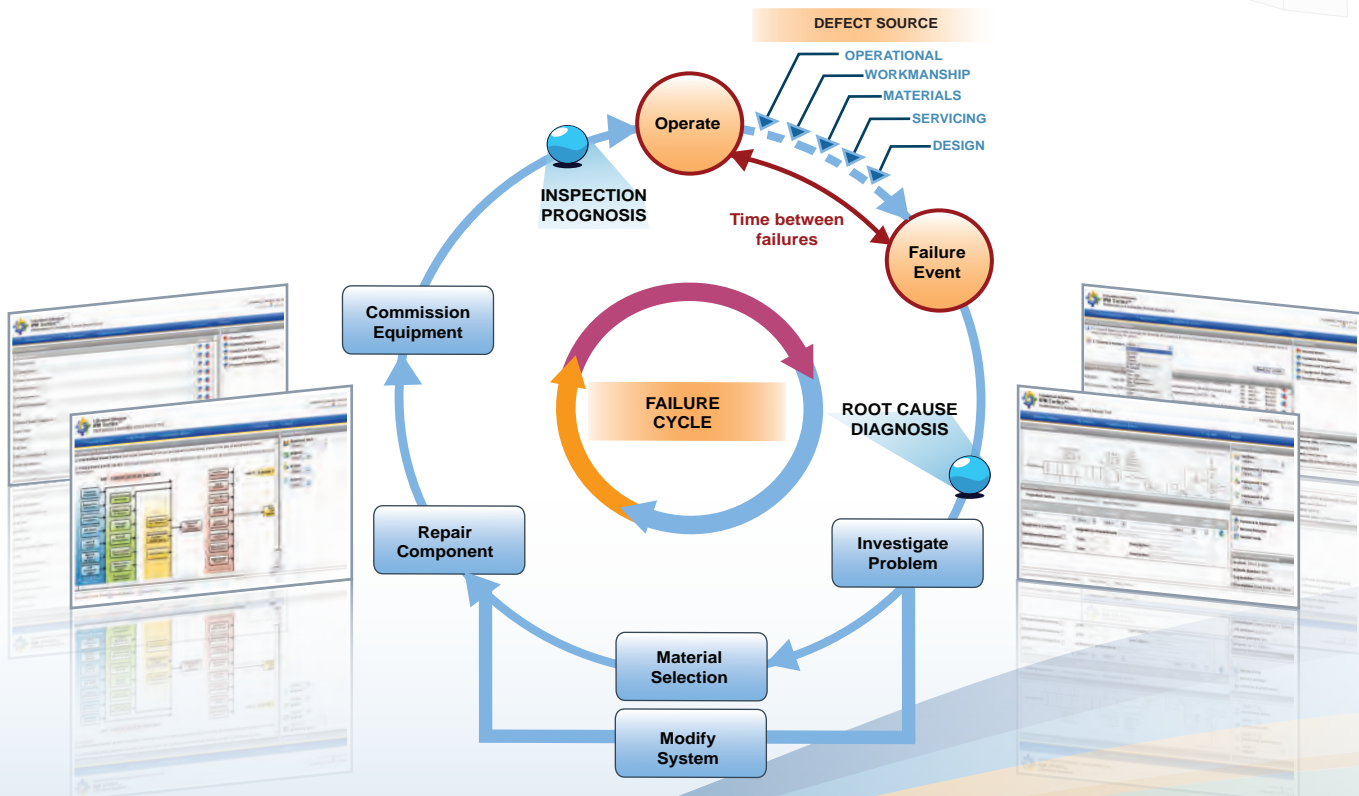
DEFECT SOURCE
OPERATIONAL
WORKMANSHIP
MATERIALS
SERVICING
DESIGN

Operate

INSPECTION PROGNOSIS

Time between failures

Failure Event

Commission Equipment

FAILURE CYCLE

ROOT CAUSE DIAGNOSIS

Repair Component

Investigate Problem

Material Selection

Modify System